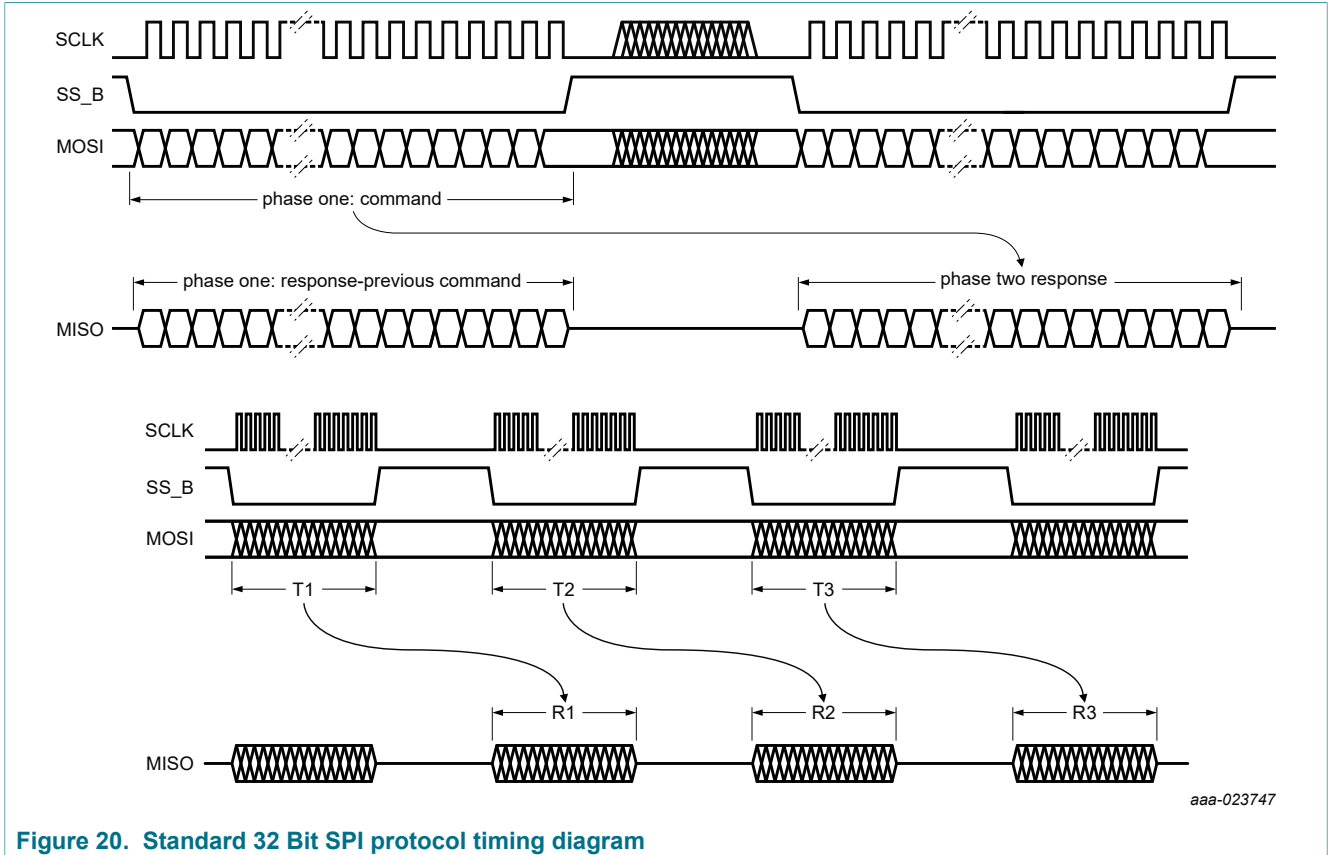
SCLK
SS_B
MOSI
phase one: command
phase one: response-previous command
phase two response
MISO

SCLK
SS_B
MOSI
T1
T2
T3
R1
R2
R3
MISO

aaa-023747

Figure 20. Standard 32 Bit SPI protocol timing diagram